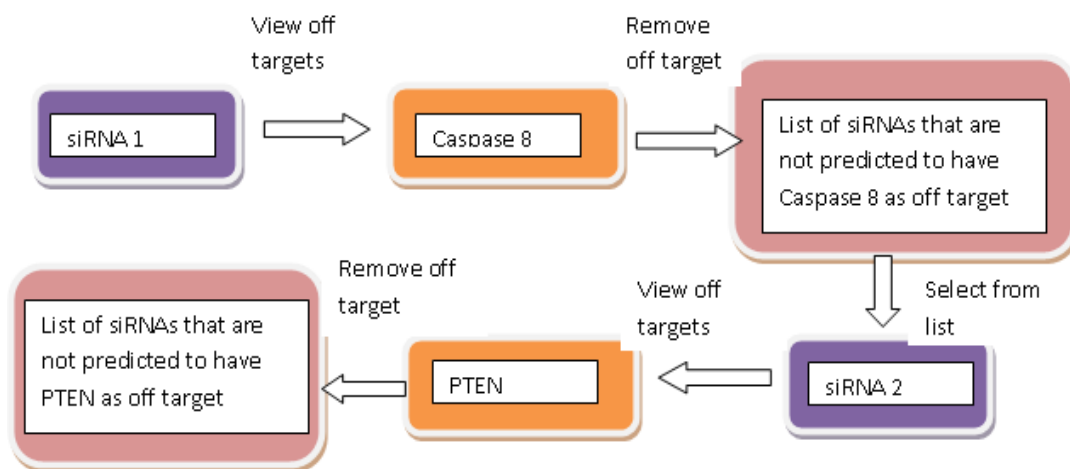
siRNA 1

View off targets

Caspase 8

Remove off target

List of siRNAs that are not predicted to have Caspase 8 as off target

Select from list

siRNA 2

View off targets

PTEN

Remove off target

List of siRNAs that are not predicted to have PTEN as off target